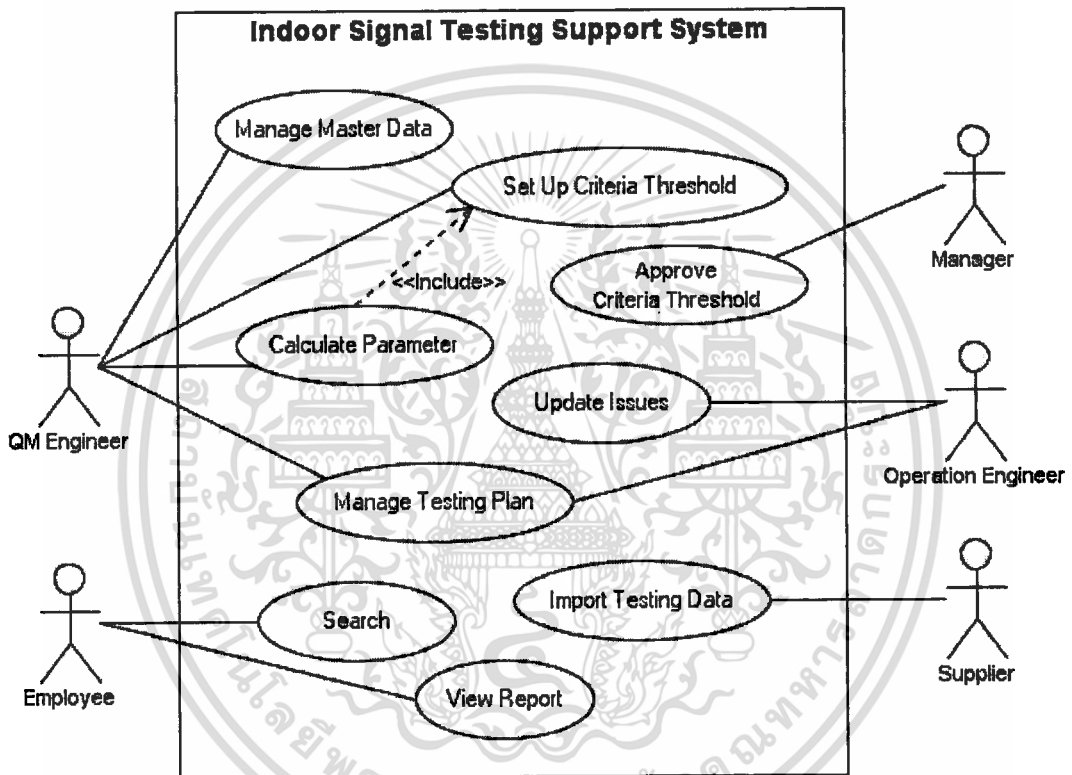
Indoor Signal Testing Support System

Manage Master Data

Set Up Criteria Threshold

<<Include>>

Approve Criteria Threshold

Manager

Calculate Parameter

QM Engineer

Update Issues

Operation Engineer

Manage Testing Plan

Search

Import Testing Data

Supplier

Employee

View Report